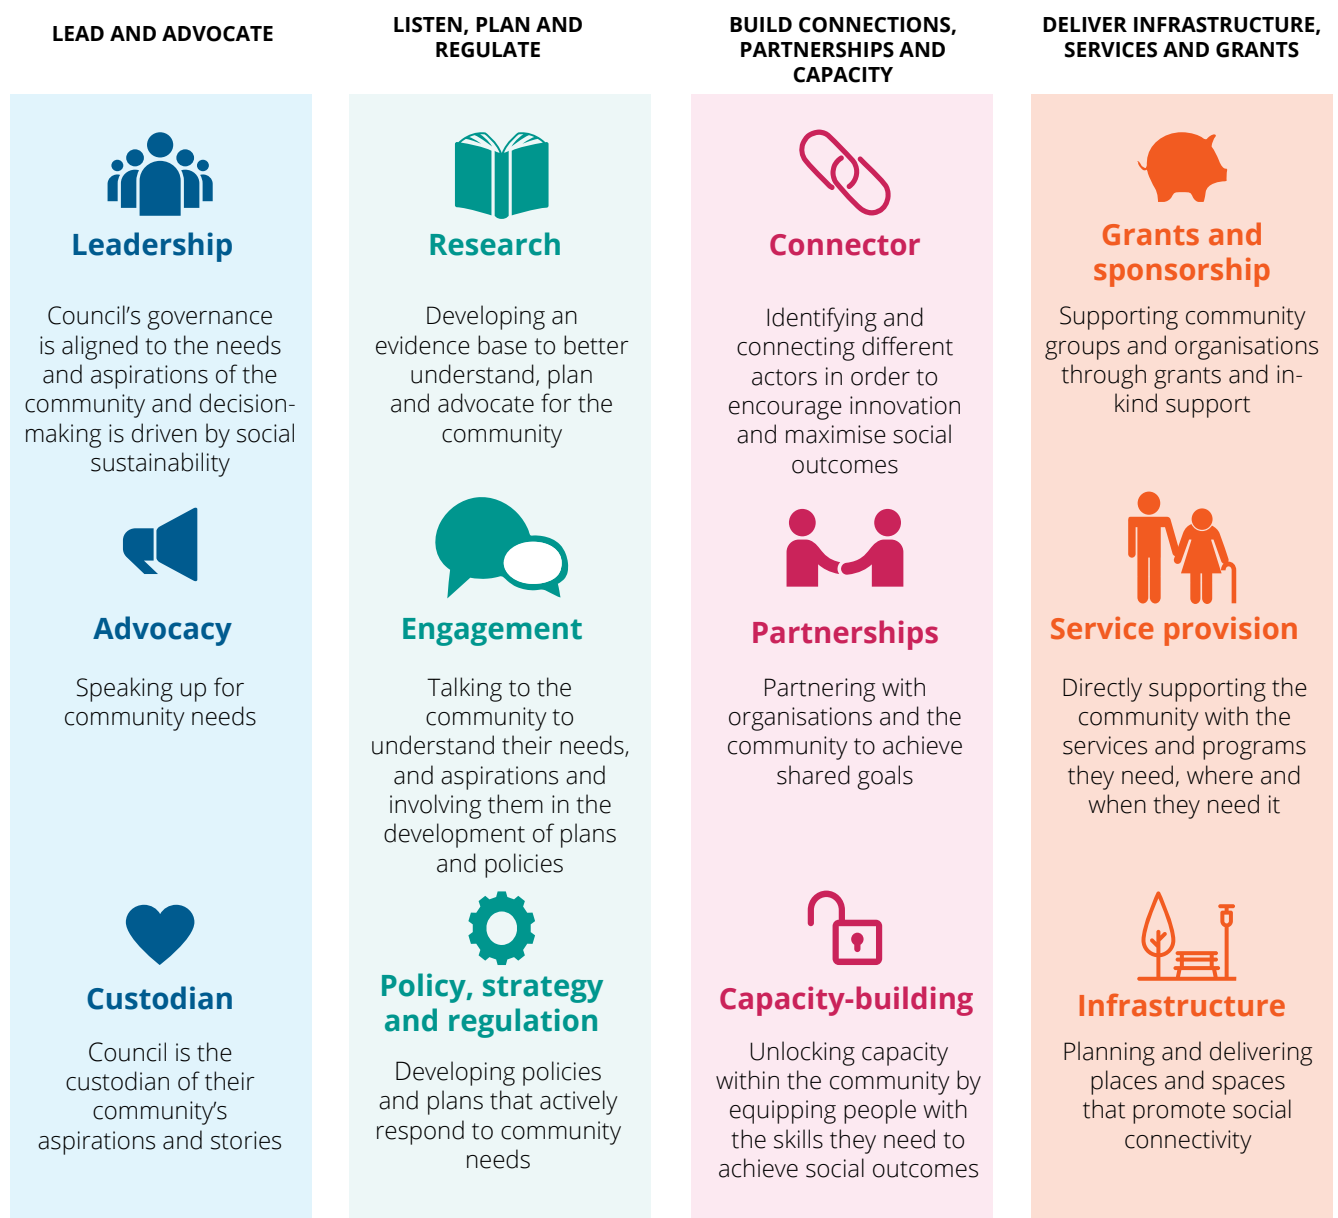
LEAD AND ADVOCATE

Leadership

Council's governance is aligned to the needs and aspirations of the community and decision-making is driven by social sustainability

Advocacy

Speaking up for community needs

Custodian

Council is the custodian of their community's aspirations and stories

LISTEN, PLAN AND REGULATE

Research

Developing an evidence base to better understand, plan and advocate for the community

Engagement

Talking to the community to understand their needs, and aspirations and involving them in the development of plans and policies

Policy, strategy and regulation

Developing policies and plans that actively respond to community needs

BUILD CONNECTIONS, PARTNERSHIPS AND CAPACITY

Connector

Identifying and connecting different actors in order to encourage innovation and maximise social outcomes

Partnerships

Partnering with organisations and the community to achieve shared goals

Capacity-building

Unlocking capacity within the community by equipping people with the skills they need to achieve social outcomes

DELIVER INFRASTRUCTURE, SERVICES AND GRANTS

Grants and sponsorship

Supporting community groups and organisations through grants and in-kind support

Service provision

Directly supporting the community with the services and programs they need, where and when they need it

Infrastructure

Planning and delivering places and spaces that promote social connectivity